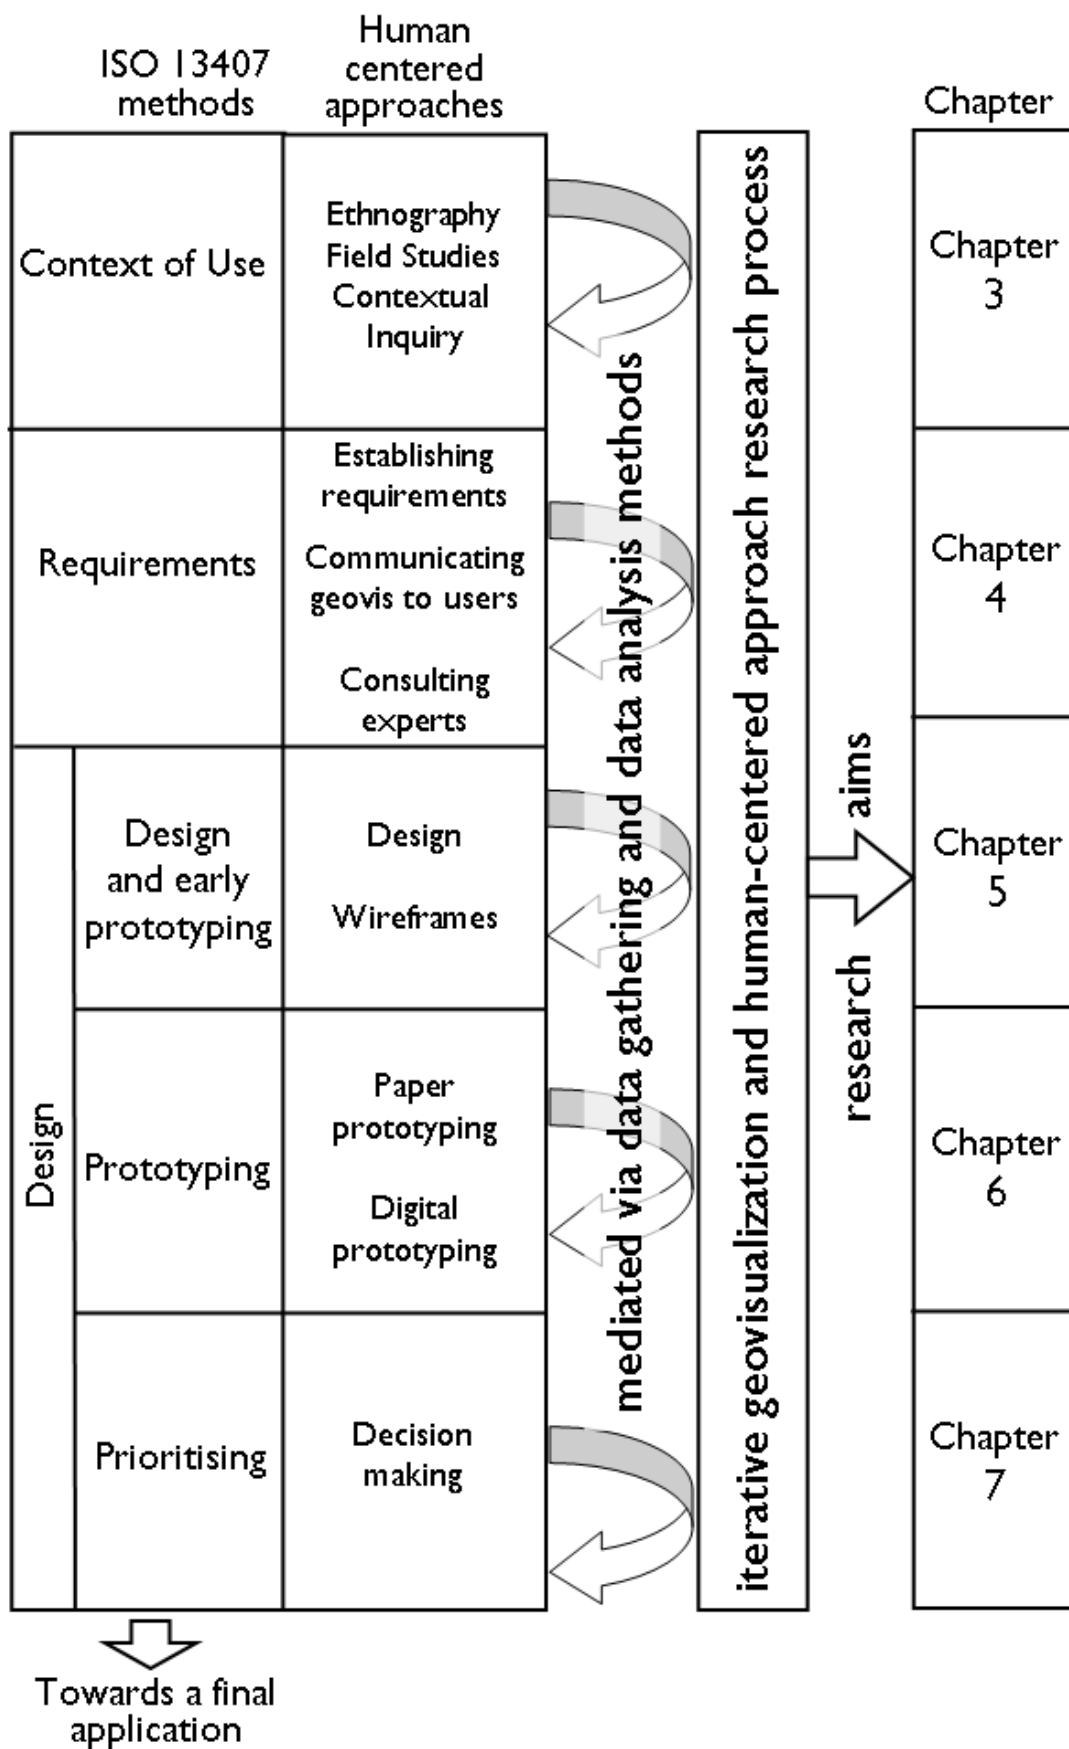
| ISO 13407 methods | | Human centered approaches |
|---|---|---|
| Context of Use | | Ethnography Field Studies Contextual Inquiry |
| Requirements | | Establishing requirements Communicating geovis to users Consulting experts |
| Design | Design and early prototyping | Design Wireframes |
| | Prototyping | Paper prototyping Digital prototyping |
| | Prioritising | Decision making |

Towards a final application

mediated via data gathering and data analysis methods

iterative geovisualization and human-centered approach research process

research aims

| Chapter |
|---|
| Chapter 3 |
| Chapter 4 |
| Chapter 5 |
| Chapter 6 |
| Chapter 7 |